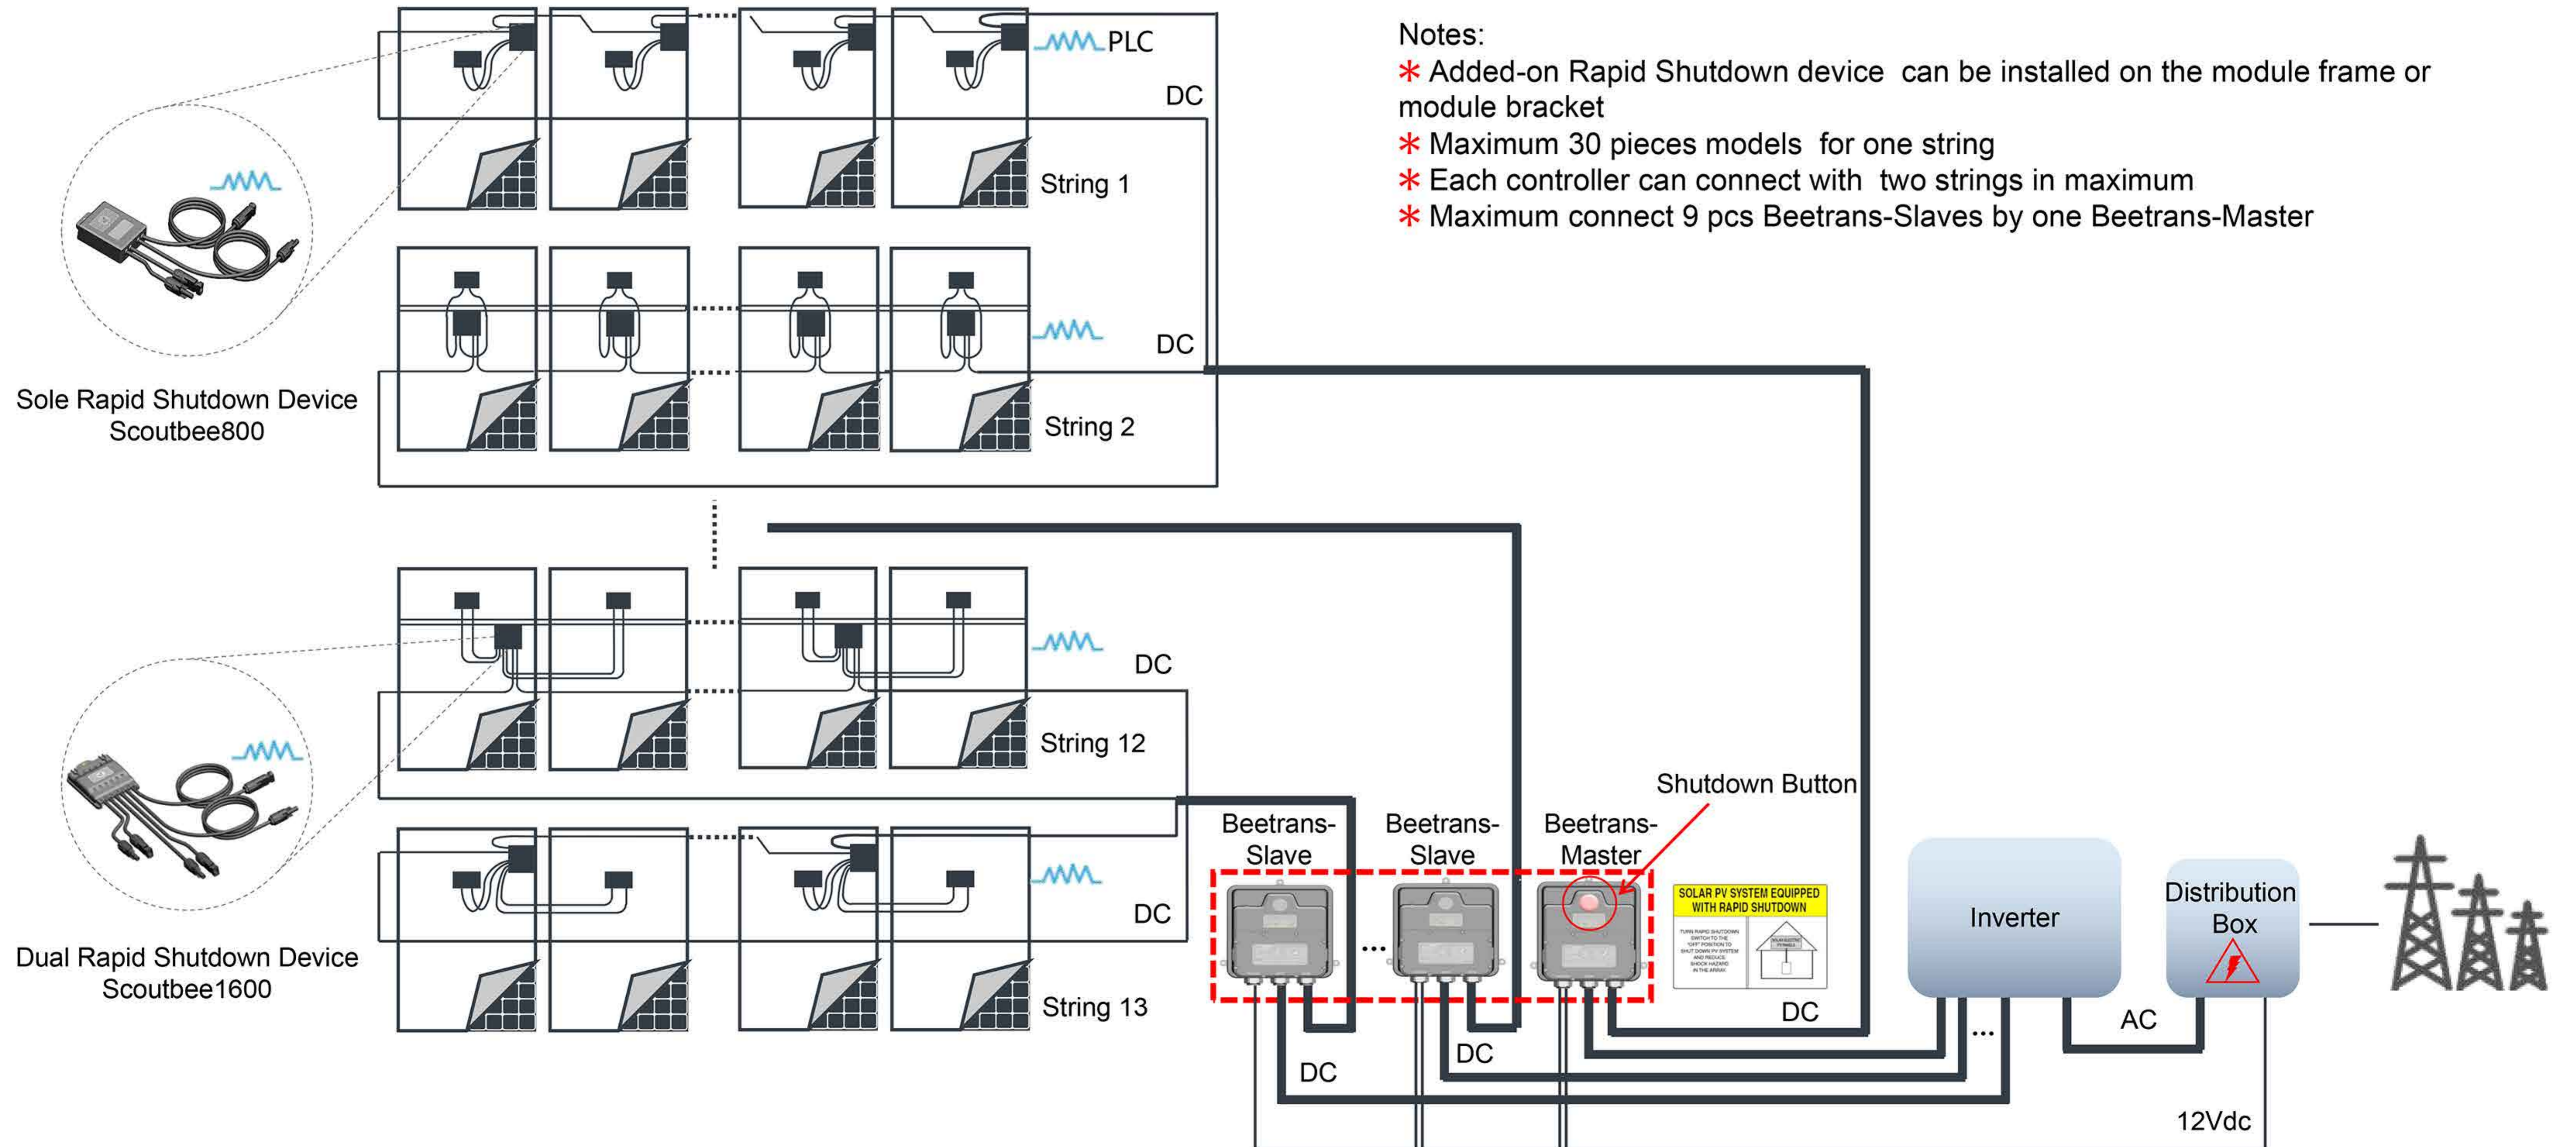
Notes:
* Added-on Rapid Shutdown device can be installed on the module frame or module bracket
* Maximum 30 pieces models for one string
* Each controller can connect with two strings in maximum
* Maximum connect 9 pcs Beetrans-Slaves by one Beetrans-Master

PLC
DC
String 1
DC
String 2
Sole Rapid Shutdown Device
Scoutbee800
DC
String 12
DC
String 13
Dual Rapid Shutdown Device
Scoutbee1600
Shutdown Button
Beetrans-Slave
Beetrans-Slave
Beetrans-Master
SOLAR PV SYSTEM EQUIPPED WITH RAPID SHUTDOWN
DC
DC
DC
Inverter
Distribution Box
AC
12Vdc